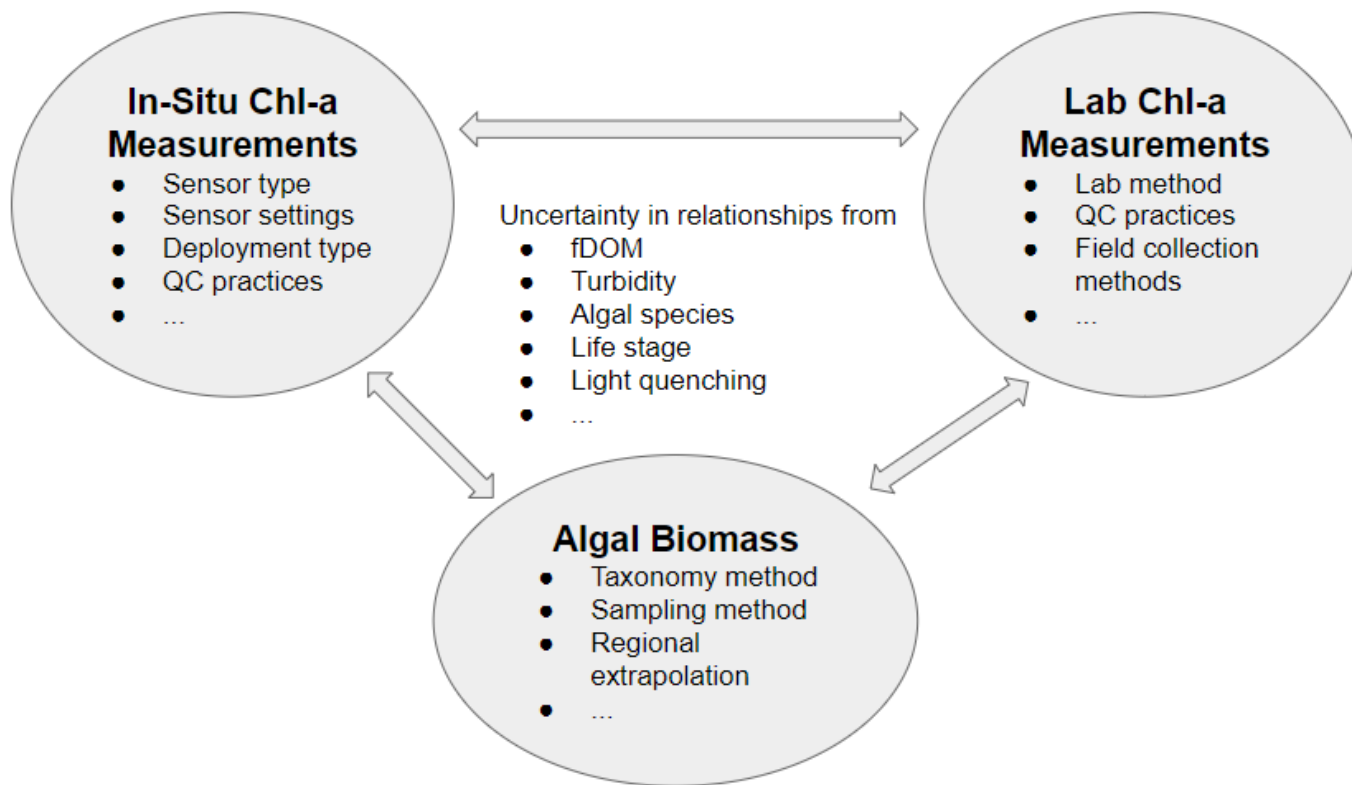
In-Situ Chl-a Measurements
- Sensor type
- Sensor settings
- Deployment type
- QC practices
- ...

Lab Chl-a Measurements
- Lab method
- QC practices
- Field collection methods
- ...

Uncertainty in relationships from
- fDOM
- Turbidity
- Algal species
- Life stage
- Light quenching
- ...

Algal Biomass
- Taxonomy method
- Sampling method
- Regional extrapolation
- ...